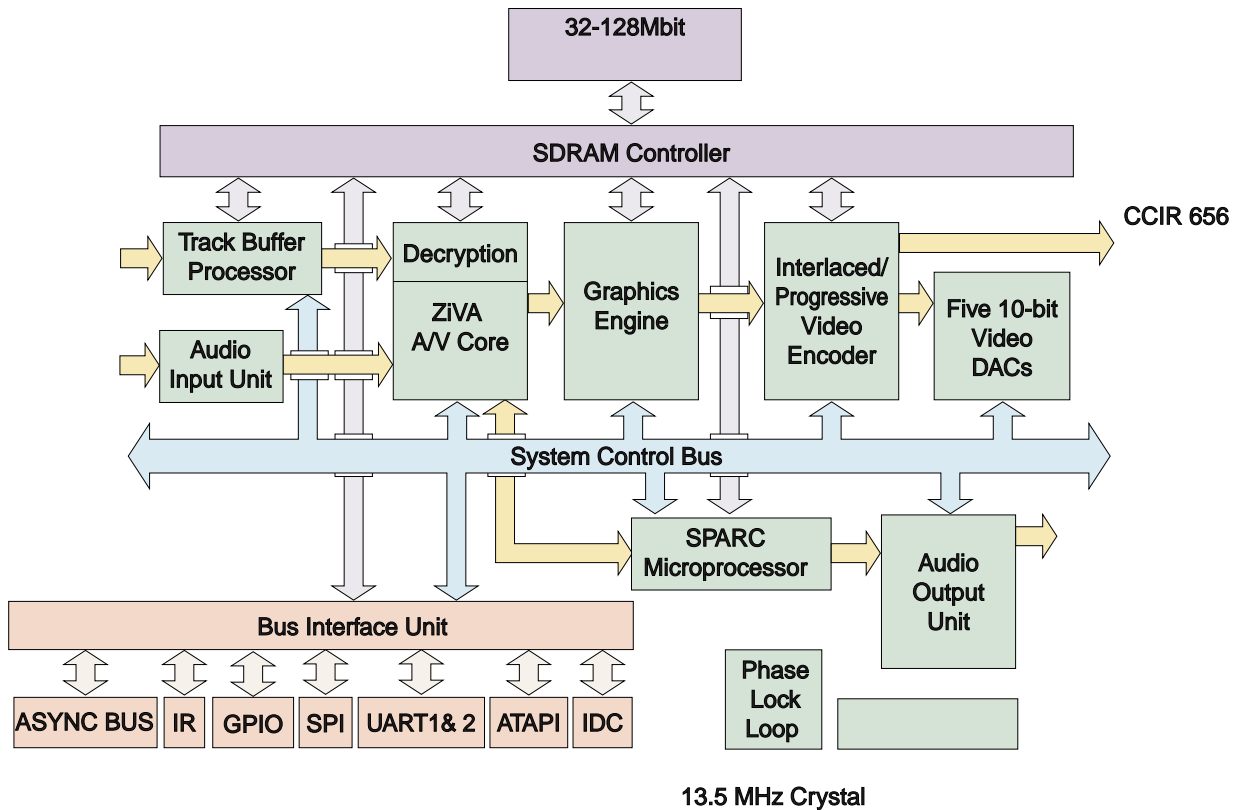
32-128Mbit

SDRAM Controller

CCIR 656

Track Buffer Processor

Decryption

ZiVA A/V Core

Graphics Engine

Interlaced/ Progressive Video Encoder

Five 10-bit Video DACs

Audio Input Unit

System Control Bus

SPARC Microprocessor

Audio Output Unit

Bus Interface Unit

Phase Lock Loop

ASYNC BUS

IR

GPIO

SPI

UART1& 2

ATAPI

IDC

13.5 MHz Crystal